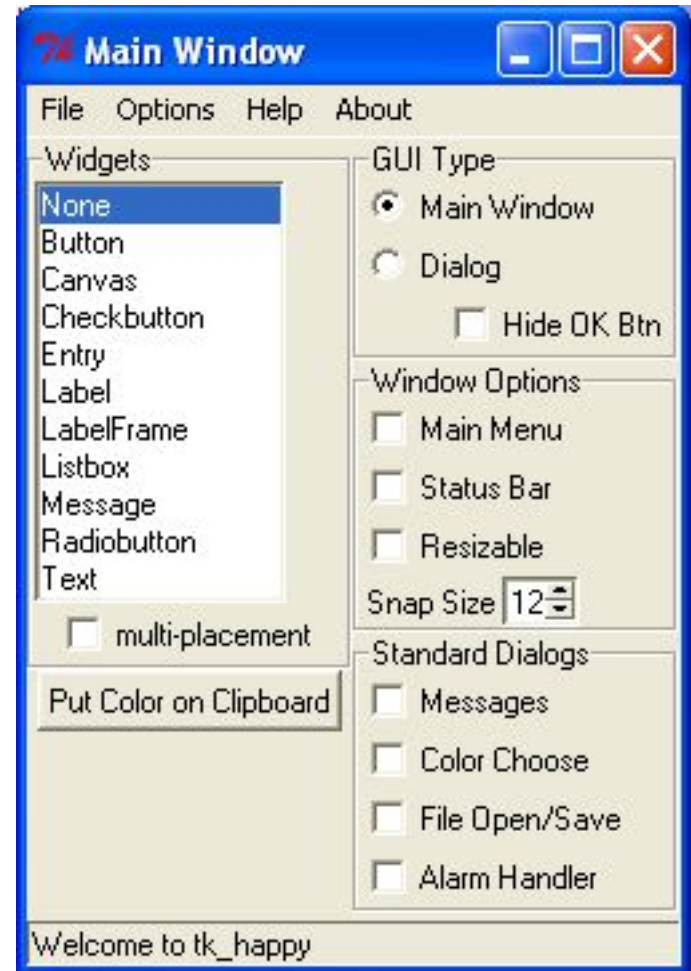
Main Window

File Options Help About

Widgets

None
Button
Canvas
Checkbutton
Entry
Label
LabelFrame
Listbox
Message
Radiobutton
Text

multi-placement

Put Color on Clipboard

GUI Type

Main Window

Dialog

Hide OK Btn

Window Options

Main Menu

Status Bar

Resizable

Snap Size 12

Standard Dialogs

Messages

Color Choose

File Open/Save

Alarm Handler

Welcome to tk_happy